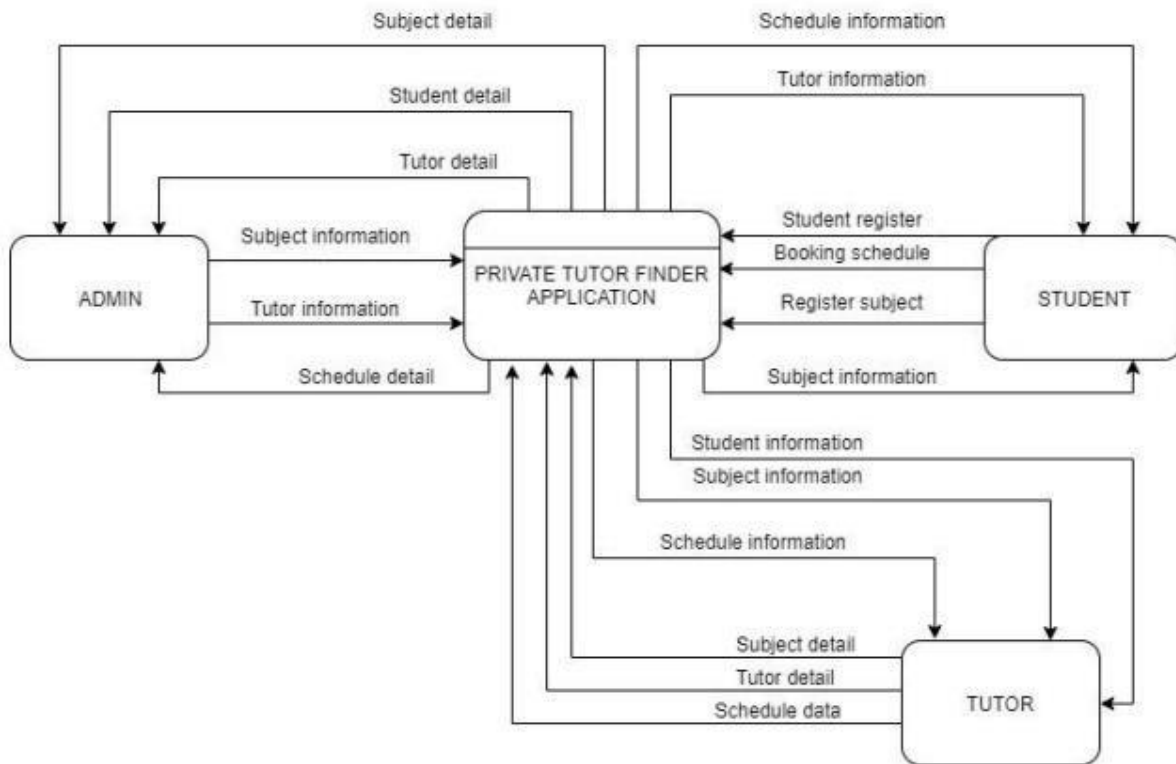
Subject detail

Schedule information

Student detail

Tutor information

Tutor detail

Subject information

Student register

Booking schedule

ADMIN

PRIVATE TUTOR FINDER APPLICATION

STUDENT

Tutor information

Register subject

Schedule detail

Subject information

Student information

Subject information

Schedule information

Subject detail

Tutor detail

TUTOR

Schedule data